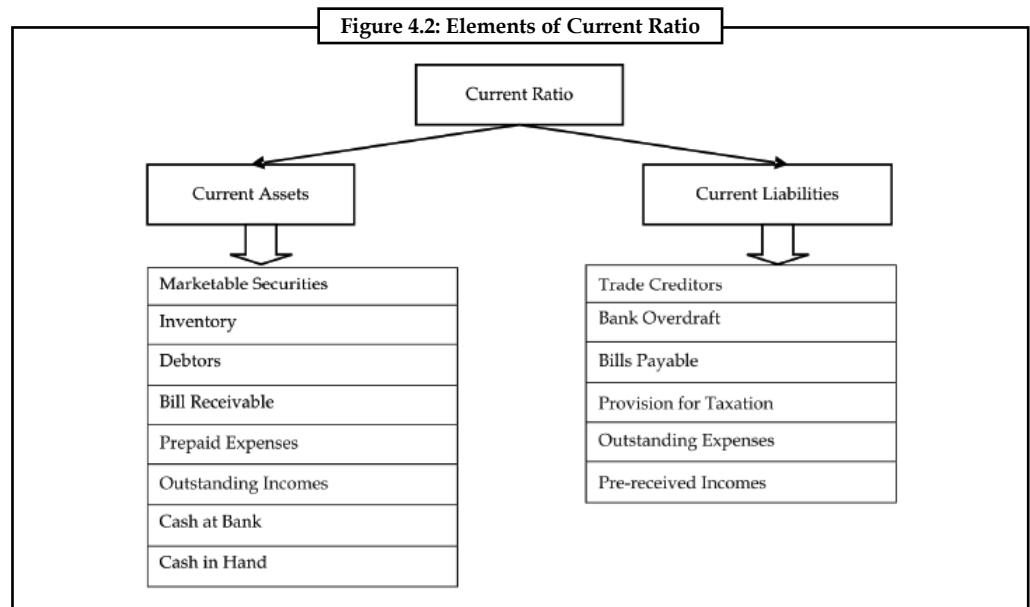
Figure 4.2: Elements of Current Ratio

Current Ratio

Current Assets

Current Liabilities

Marketable Securities
Inventory
Debtors
Bill Receivable
Prepaid Expenses
Outstanding Incomes
Cash at Bank
Cash in Hand

Trade Creditors
Bank Overdraft
Bills Payable
Provision for Taxation
Outstanding Expenses
Pre-received Incomes